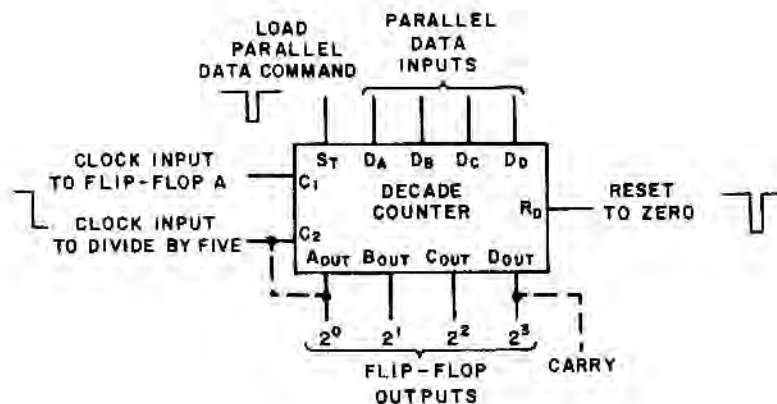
LOAD PARALLEL DATA COMMAND

PARALLEL DATA INPUTS

$S_T$ $D_A$ $D_B$ $D_C$ $D_D$

CLOCK INPUT TO FLIP-FLOP A

$C_1$

DECADE COUNTER

RESET TO ZERO

$R_D$

CLOCK INPUT TO DIVIDE BY FIVE

$C_2$

$A_{OUT}$ $B_{OUT}$ $C_{OUT}$ $D_{OUT}$

$2^0$ $2^1$ $2^2$ $2^3$

CARRY

FLIP-FLOP OUTPUTS